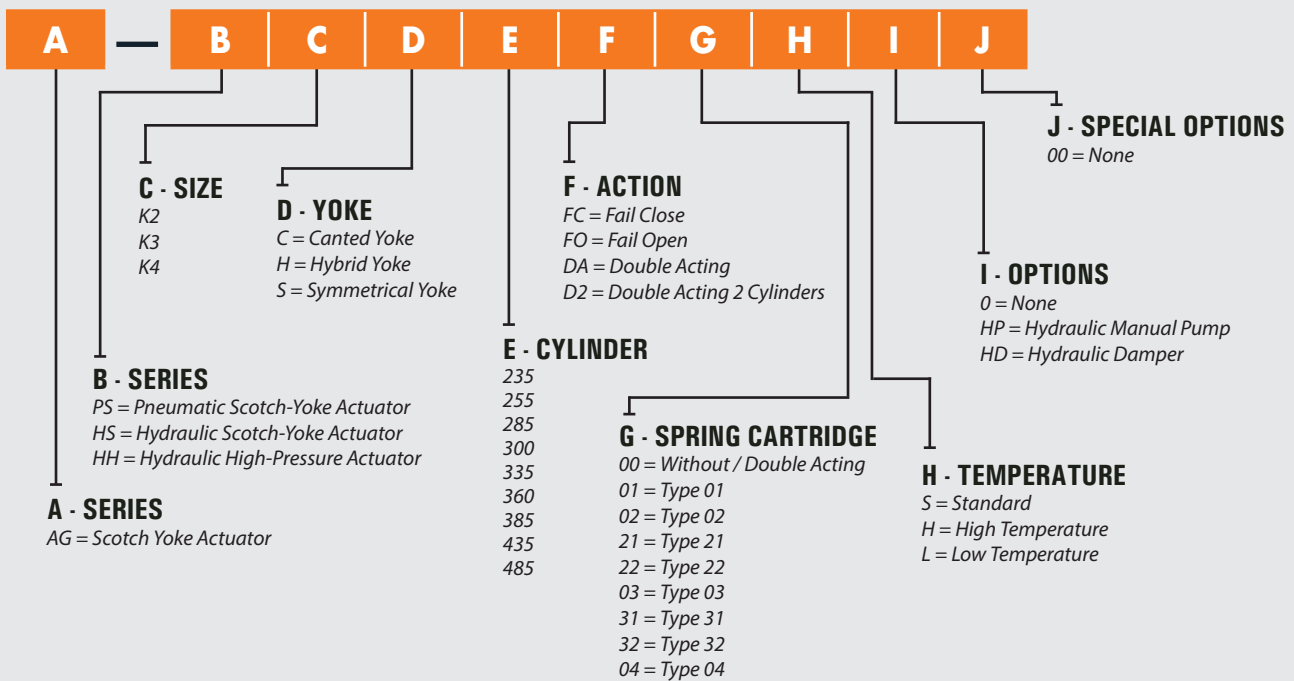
A — B C D E F G H I J

J - SPECIAL OPTIONS
00 = None

C - SIZE
K2
K3
K4

D - YOKE
C = Canted Yoke
H = Hybrid Yoke
S = Symmetrical Yoke

F - ACTION
FC = Fail Close
FO = Fail Open
DA = Double Acting
D2 = Double Acting 2 Cylinders

I - OPTIONS
0 = None
HP = Hydraulic Manual Pump
HD = Hydraulic Damper

E - CYLINDER
235
255
285
300
335
360
385
435
485

B - SERIES
PS = Pneumatic Scotch-Yoke Actuator
HS = Hydraulic Scotch-Yoke Actuator
HH = Hydraulic High-Pressure Actuator

G - SPRING CARTRIDGE
00 = Without / Double Acting
01 = Type 01
02 = Type 02
21 = Type 21
22 = Type 22
03 = Type 03
31 = Type 31
32 = Type 32
04 = Type 04

H - TEMPERATURE
S = Standard
H = High Temperature
L = Low Temperature

A - SERIES
AG = Scotch Yoke Actuator